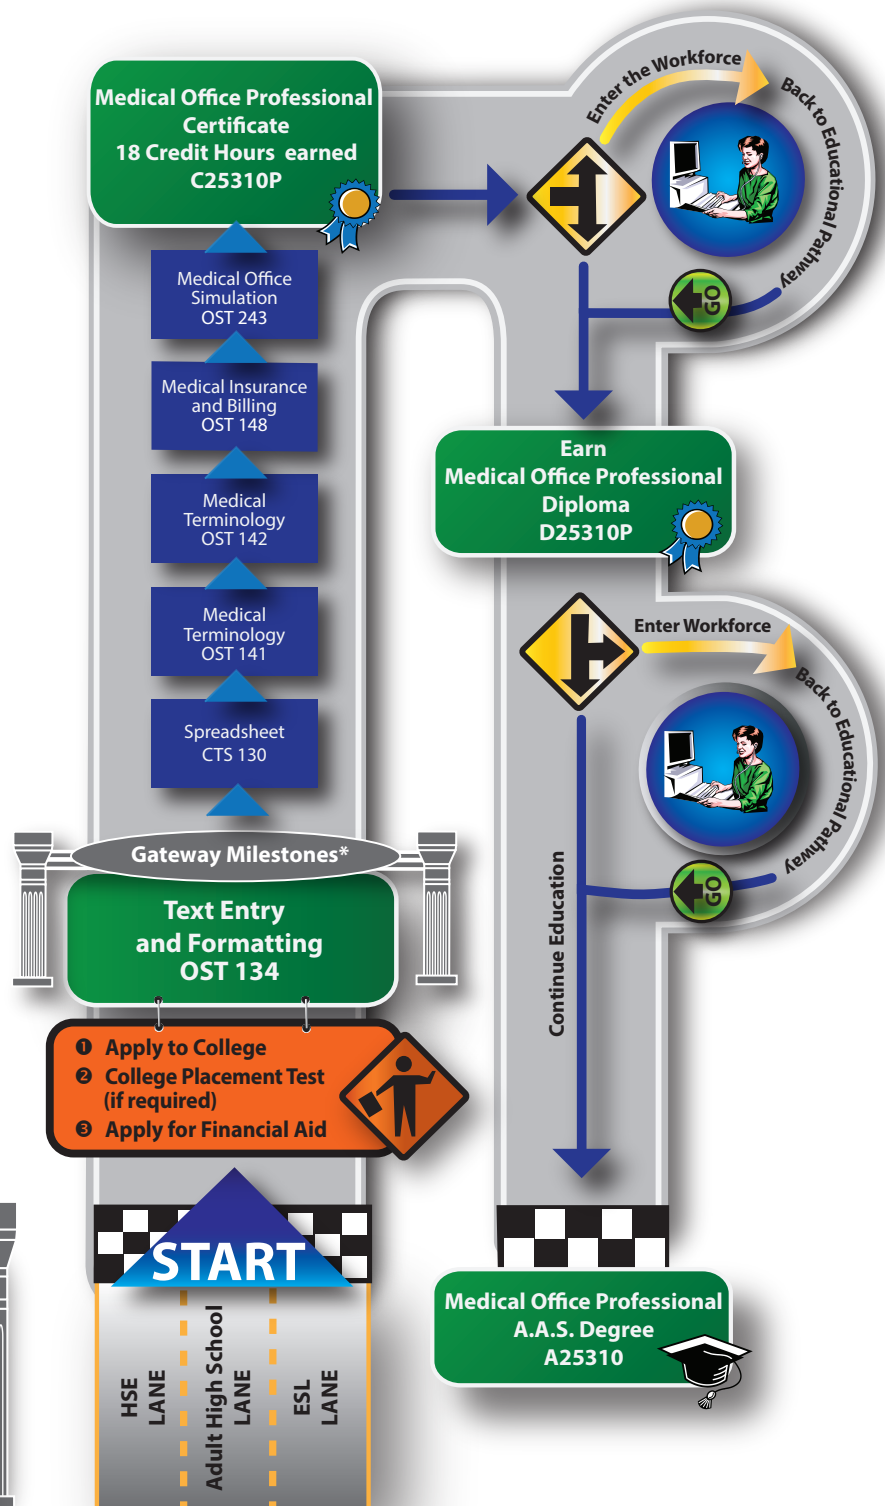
Medical Office Professional Certificate
18 Credit Hours earned
C25310P

Enter the Workforce

Back to Educational Pathway

GO

Medical Office Simulation
OST 243

Medical Insurance and Billing
OST 148

Medical Terminology
OST 142

Medical Terminology
OST 141

Spreadsheet
CTS 130

Earn
Medical Office Professional Diploma
D25310P

Enter Workforce

Back to Educational Pathway

GO

Gateway Milestones*

Text Entry and Formatting
OST 134

❶ Apply to College
❷ College Placement Test (if required)
❸ Apply for Financial Aid

Continue Education

START

HSE LANE

Adult High School LANE

ESL LANE

Medical Office Professional
A.A.S. Degree
A25310